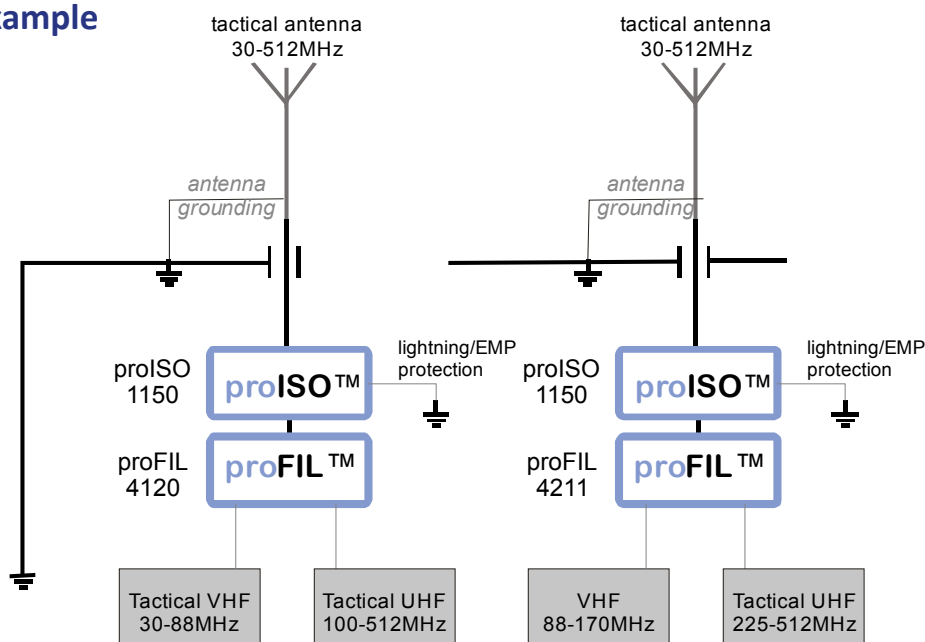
ample

tactical antenna
30-512MHz

antenna
grounding

proISO
1150

proISO™

lightning/EMP
protection

proFIL
4120

proFIL™

Tactical VHF
30-88MHz

Tactical UHF
100-512MHz

tactical antenna
30-512MHz

antenna
grounding

proISO
1150

proISO™

lightning/EMP
protection

proFIL
4211

proFIL™

VHF
88-170MHz

Tactical UHF
225-512MHz